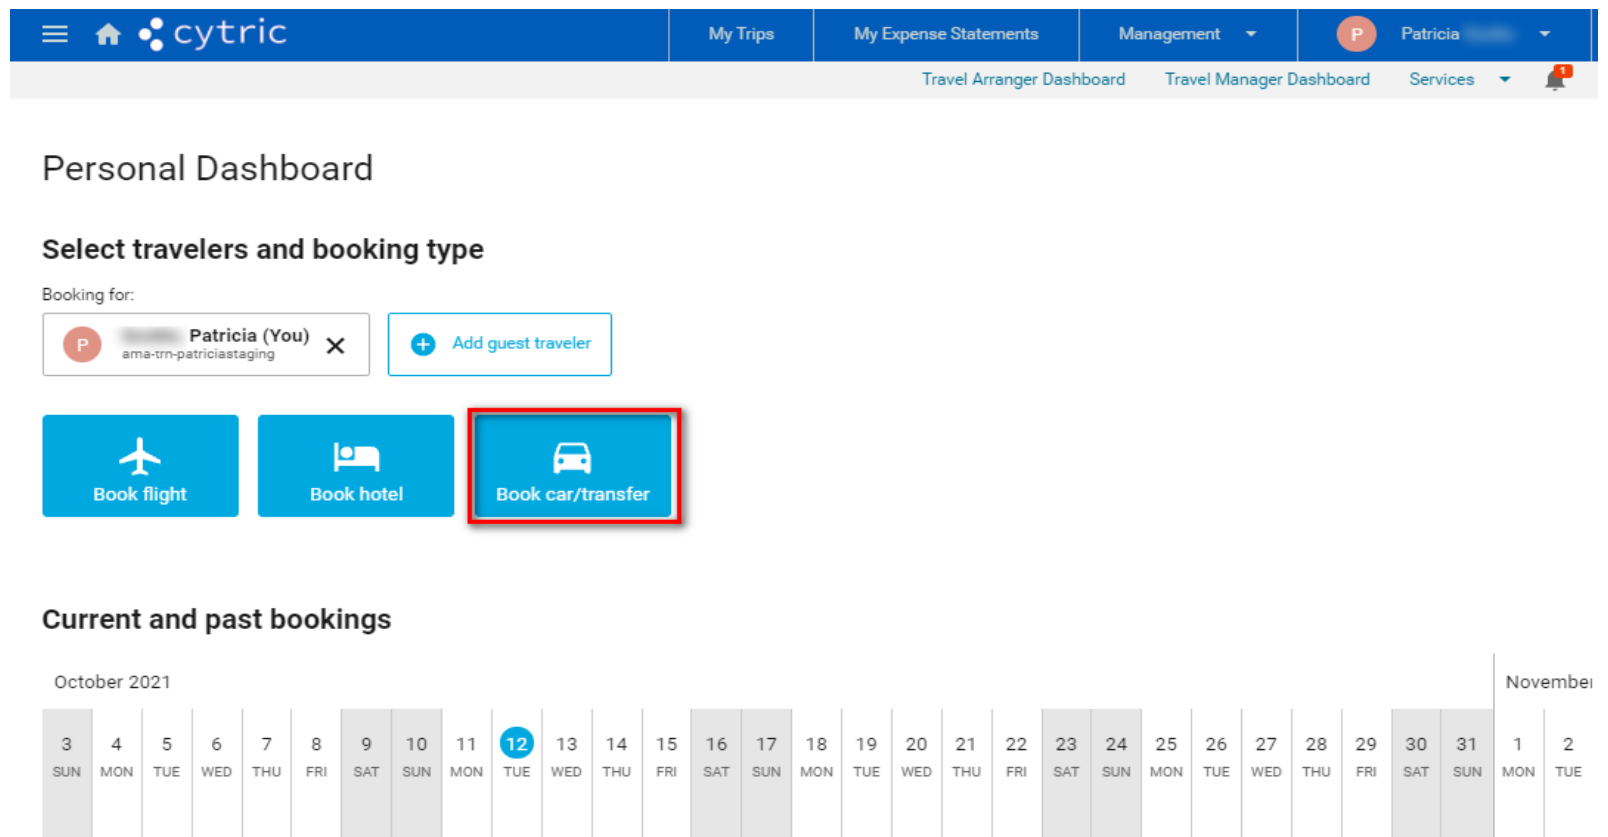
cytric

My Trips | My Expense Statements | Management | P Patricia

Travel Arranger Dashboard | Travel Manager Dashboard | Services | 1

Personal Dashboard

Select travelers and booking type

Booking for:

P Patricia (You) ama-trn-patriciastaging ✕

Add guest traveler

Book flight

Book hotel

Book car/transfer

Current and past bookings

October 2021

Novembe

| 3 | 4 | 5 | 6 | 7 | 8 | 9 | 10 | 11 | 12 | 13 | 14 | 15 | 16 | 17 | 18 | 19 | 20 | 21 | 22 | 23 | 24 | 25 | 26 | 27 | 28 | 29 | 30 | 31 | 1 | 2 |
|---|---|---|---|---|---|---|---|---|---|---|---|---|---|---|---|---|---|---|---|---|---|---|---|---|---|---|---|---|---|---|
| SUN | MON | TUE | WED | THU | FRI | SAT | SUN | MON | TUE | WED | THU | FRI | SAT | SUN | MON | TUE | WED | THU | FRI | SAT | SUN | MON | TUE | WED | THU | FRI | SAT | SUN | MON | TUE |